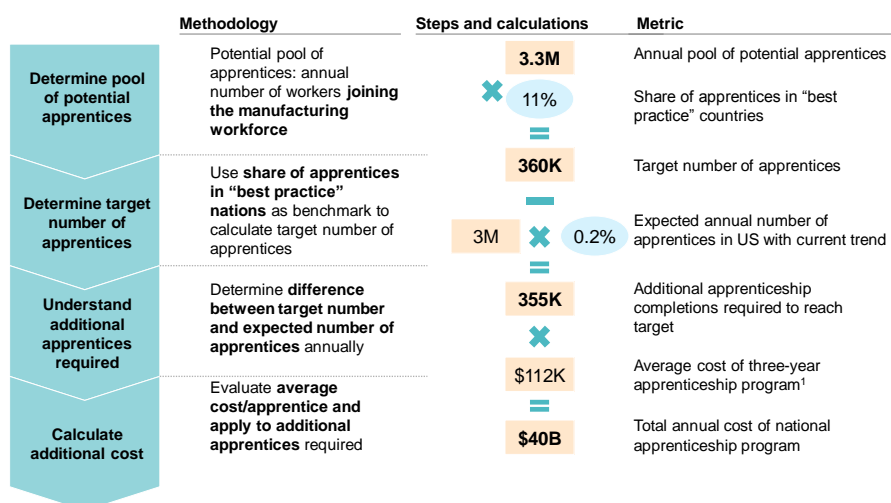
| | Methodology | Steps and calculations | Metric |
|---|---|---|---|
| Determine pool of potential apprentices | Potential pool of apprentices: annual number of workers **joining the manufacturing workforce** | **3.3M** | Annual pool of potential apprentices |
| | | × 11% | Share of apprentices in "best practice" countries |
| | | = | |
| Determine target number of apprentices | Use **share of apprentices in "best practice" nations** as benchmark to calculate target number of apprentices | **360K** | Target number of apprentices |
| | | − | |
| | | 3M × 0.2% | Expected annual number of apprentices in US with current trend |
| | | = | |
| Understand additional apprentices required | Determine **difference between target number and expected number of apprentices** annually | **355K** | Additional apprenticeship completions required to reach target |
| | | × | |
| Calculate additional cost | Evaluate **average cost/apprentice and apply to additional apprentices** required | $112K | Average cost of three-year apprenticeship program¹ |
| | | = | |
| | | **$40B** | Total annual cost of national apprenticeship program |